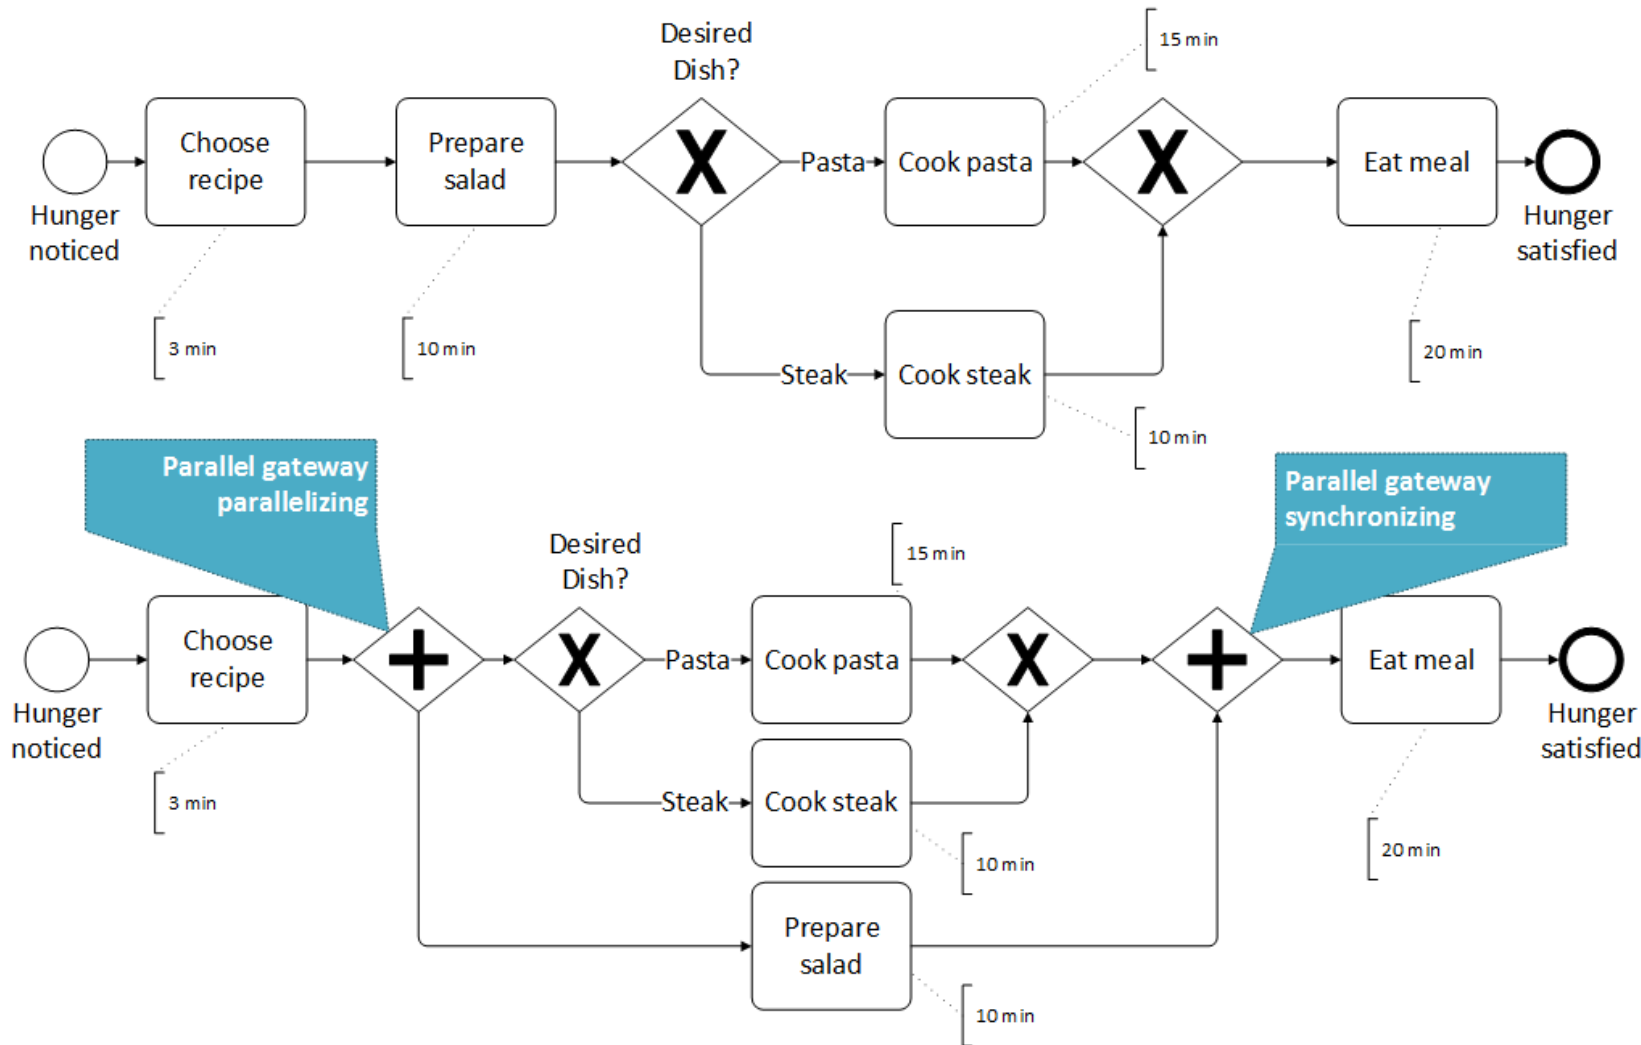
Desired Dish?

15 min

Hunger noticed

Choose recipe

Prepare salad

X

Pasta

Cook pasta

X

Eat meal

Hunger satisfied

Steak

Cook steak

3 min

10 min

20 min

10 min

Parallel gateway parallelizing

Parallel gateway synchronizing

Desired Dish?

15 min

Hunger noticed

Choose recipe

X

Pasta

Cook pasta

X

Eat meal

Hunger satisfied

Steak

Cook steak

3 min

10 min

20 min

Prepare salad

10 min